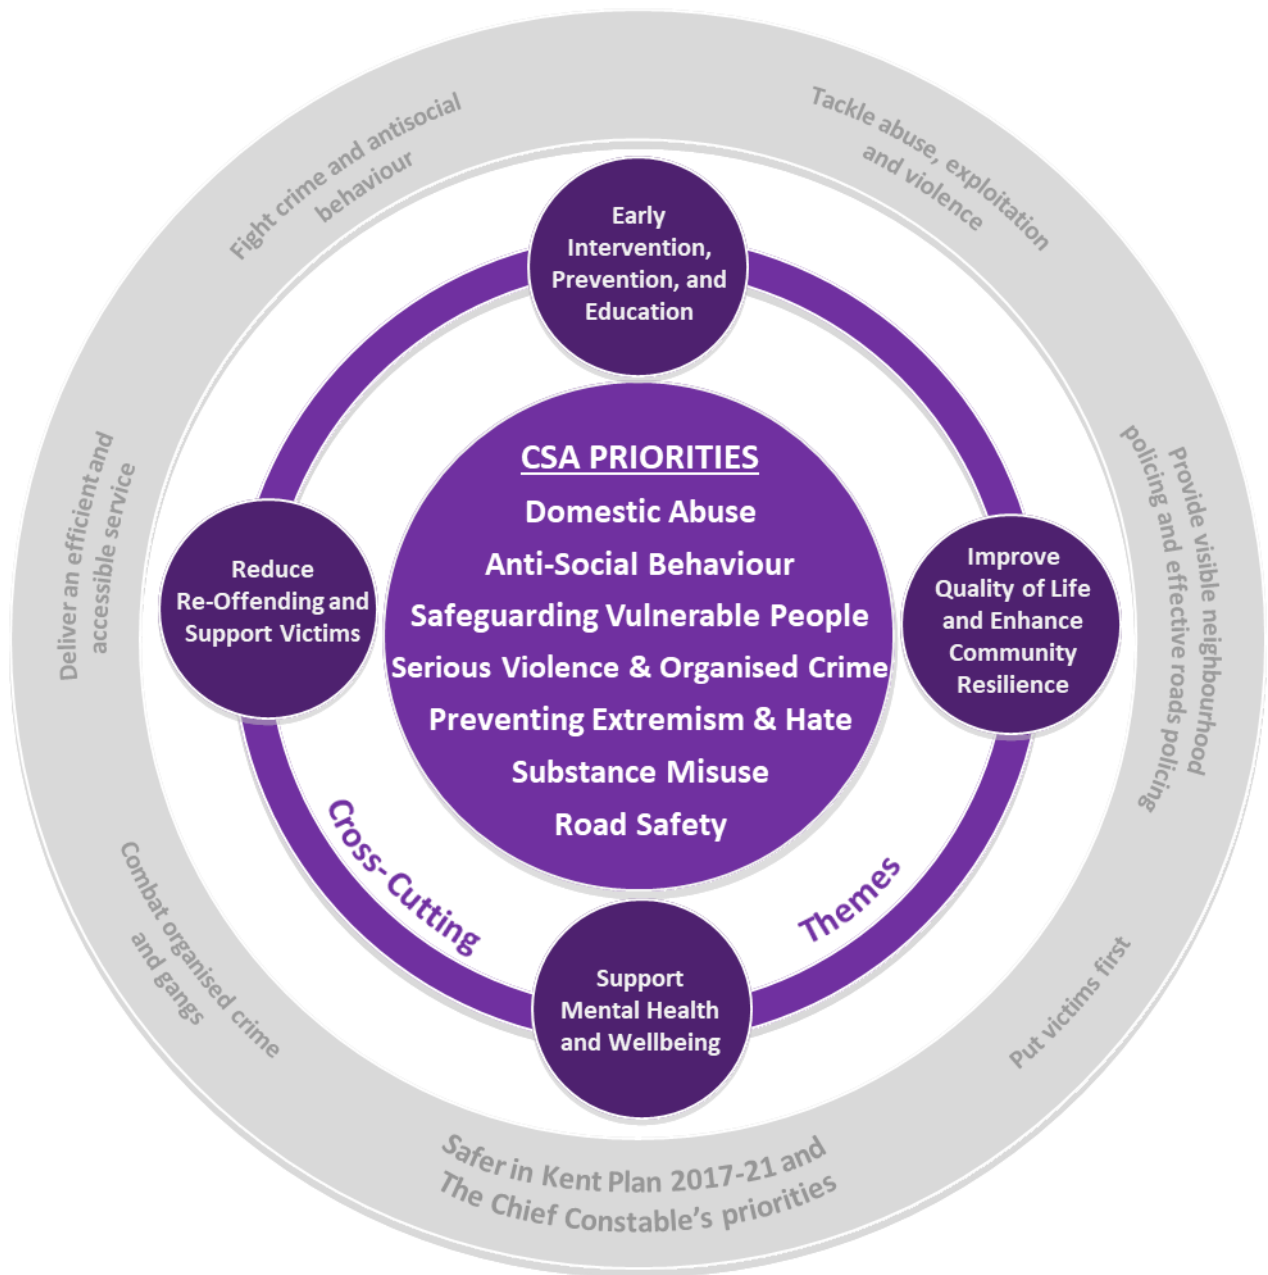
Fight crime and antisocial behaviour

Tackle abuse, exploitation and violence

Early Intervention, Prevention, and Education

CSA PRIORITIES

Domestic Abuse

Anti-Social Behaviour

Safeguarding Vulnerable People

Serious Violence & Organised Crime

Preventing Extremism & Hate

Substance Misuse

Road Safety

Deliver an efficient and accessible service

Reduce Re-Offending and Support Victims

Improve Quality of Life and Enhance Community Resilience

Provide visible neighbourhood policing and effective roads policing

Cross-Cutting Themes

Support Mental Health and Wellbeing

Combat organised crime and gangs

Put victims first

Safer in Kent Plan 2017-21 and The Chief Constable's priorities